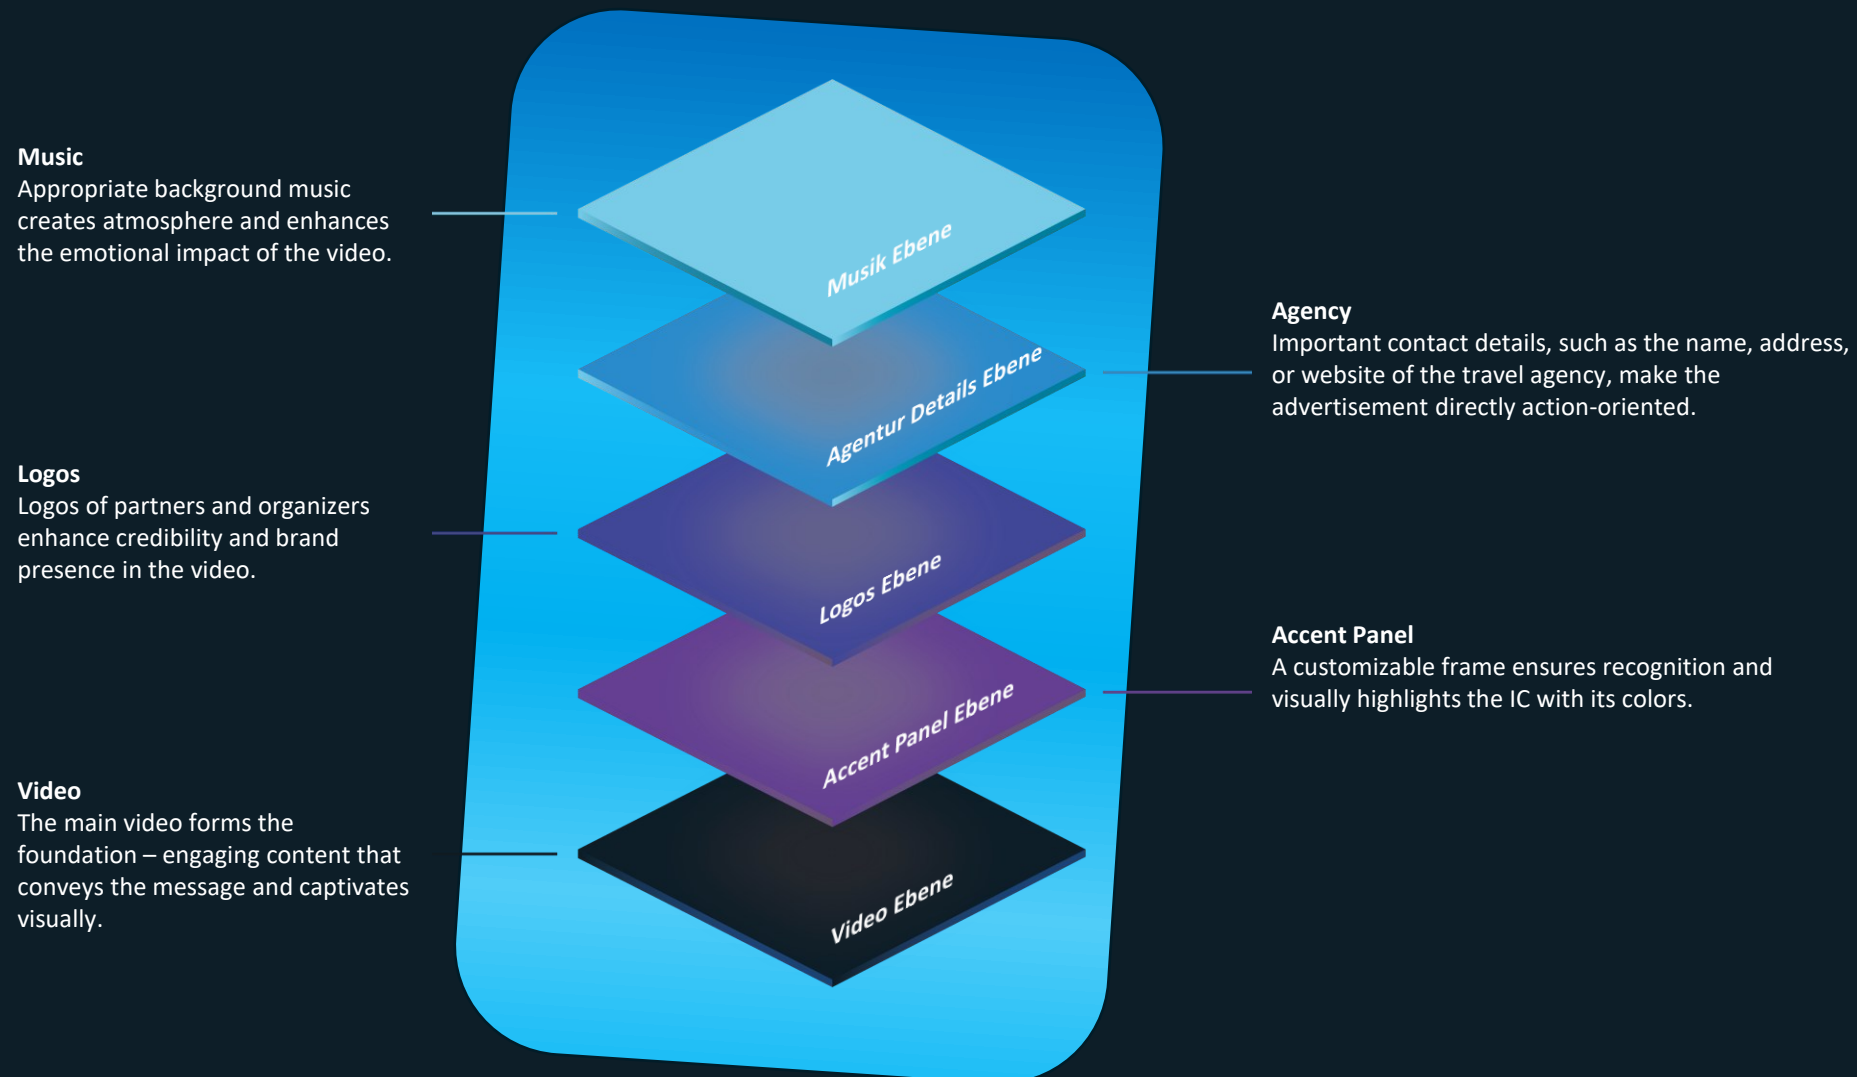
Music
Appropriate background music creates atmosphere and enhances the emotional impact of the video.

Musik Ebene

Agency
Important contact details, such as the name, address, or website of the travel agency, make the advertisement directly action-oriented.

Agentur Details Ebene

Logos
Logos of partners and organizers enhance credibility and brand presence in the video.

Logos Ebene

Accent Panel
A customizable frame ensures recognition and visually highlights the IC with its colors.

Accent Panel Ebene

Video
The main video forms the foundation – engaging content that conveys the message and captivates visually.

Video Ebene